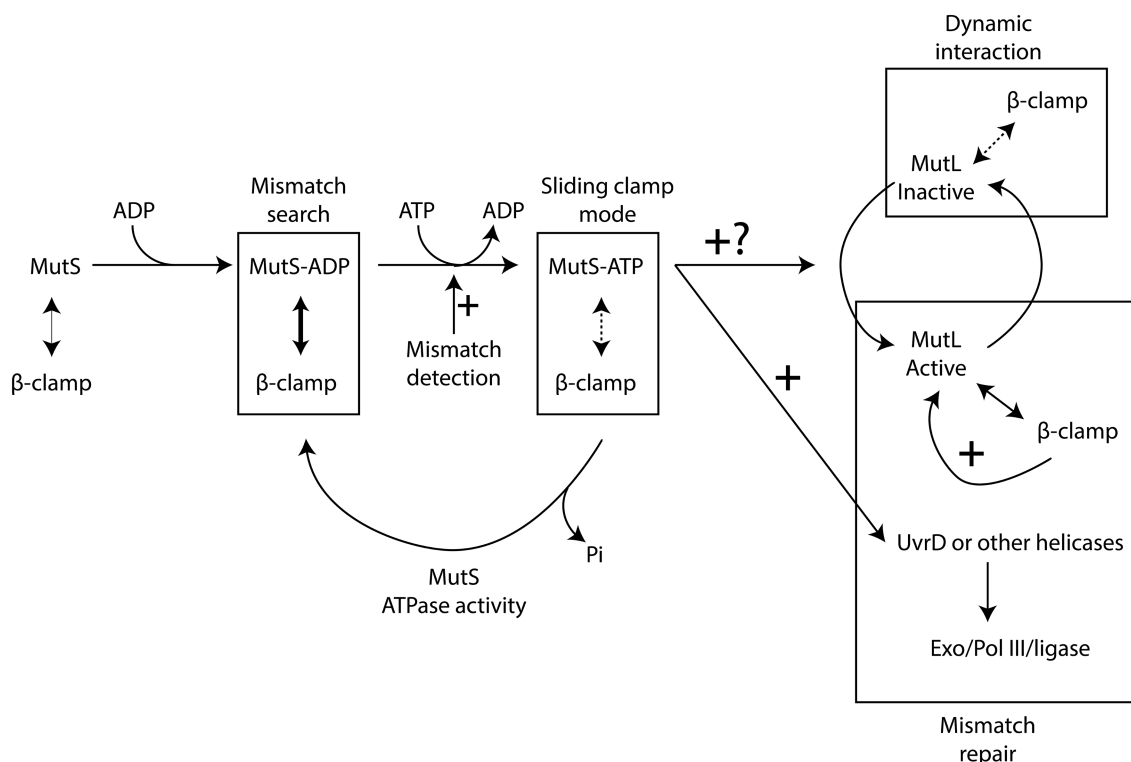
Dynamic interaction

β-clamp

MutL
Inactive

Mismatch search

Sliding clamp mode

ADP

ATP

ADP

MutS

MutS-ADP

MutS-ATP

+?

+

β-clamp

β-clamp

Mismatch detection

β-clamp

+

MutL
Active

β-clamp

+

Pi

UvrD or other helicases

MutS
ATPase activity

Exo/Pol III/ligase

Mismatch repair